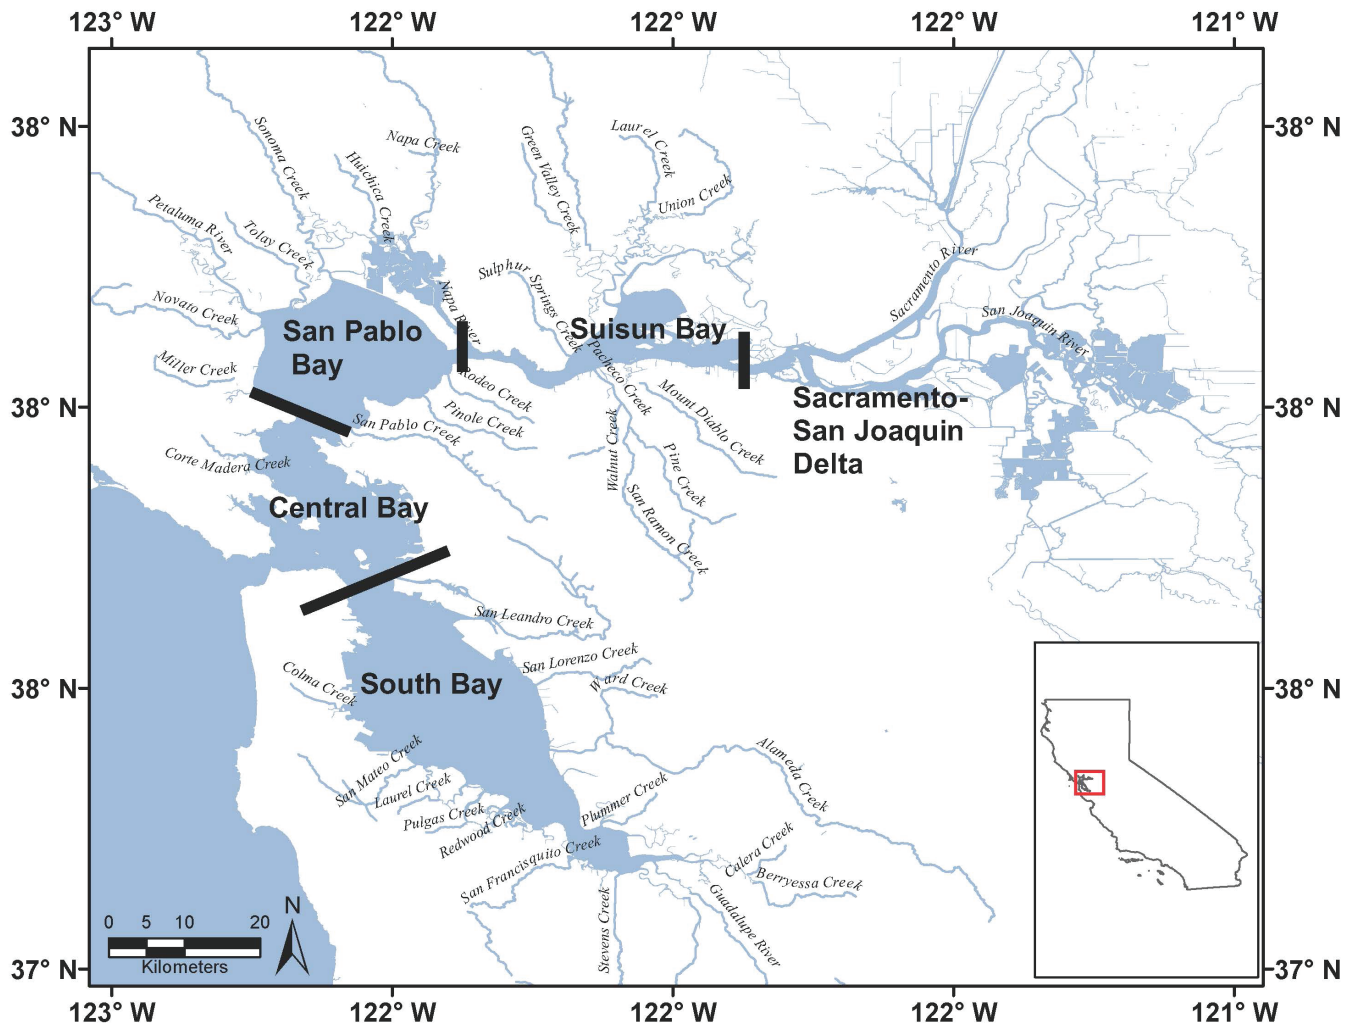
123° W 122° W 122° W 122° W 121° W

38° N
38° N
38° N
37° N

38° N
38° N
38° N
37° N

Sonoma Creek
Napa Creek
Huichica Creek
Green Valley Creek
Laurel Creek
Union Creek
Petaluma River
Tolay Creek
Sulphur Springs Creek
Sacramento River
Novato Creek
Napa River
San Pablo Bay
Suisun Bay
San Joaquin River
Miller Creek
Rodeo Creek
Pacheco Creek
Mount Diablo Creek
Sacramento-San Joaquin Delta
Pinole Creek
San Pablo Creek
Walnut Creek
Pine Creek
Corte Madera Creek
Central Bay
San Ramon Creek
San Leandro Creek
San Lorenzo Creek
Colma Creek
South Bay
Ward Creek
San Mateo Creek
Alameda Creek
Laurel Creek
Pulgas Creek
Redwood Creek
Plummer Creek
Calera Creek
San Francisquito Creek
Berryessa Creek
Stevens Creek
Guadalupe River

0 5 10 20
Kilometers
N

123° W 122° W 122° W 122° W 121° W